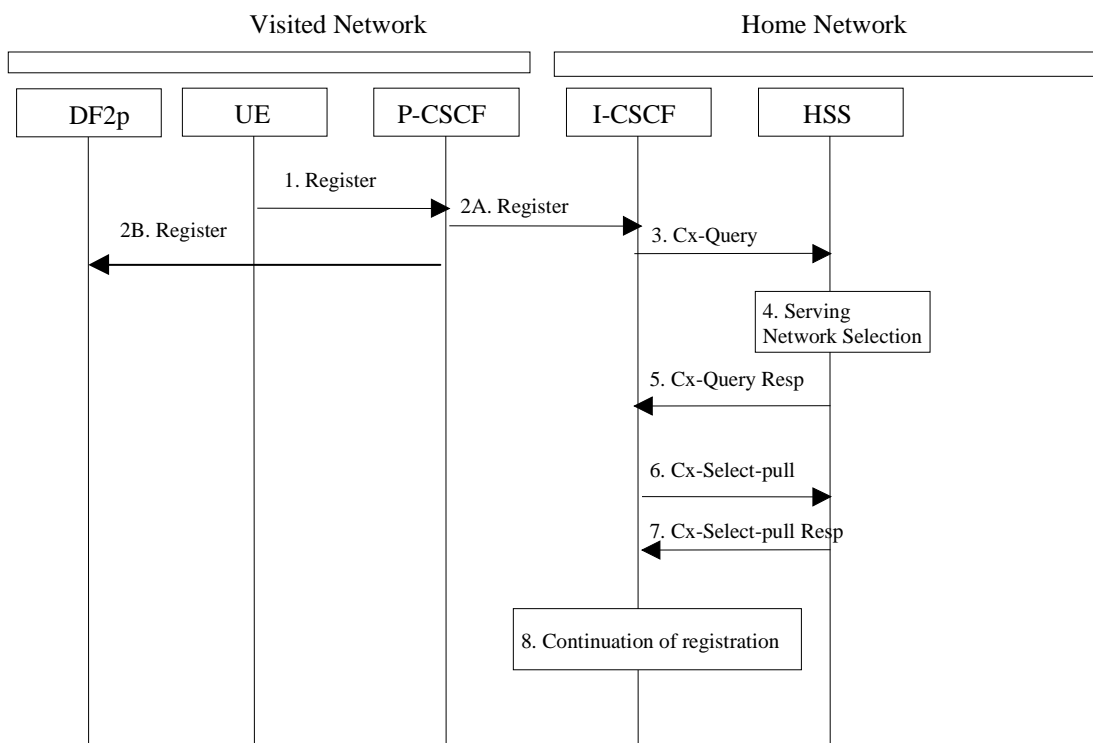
Visited Network

Home Network

DF2p

UE

P-CSCF

I-CSCF

HSS

1. Register

2A. Register

2B. Register

3. Cx-Query

4. Serving Network Selection

5. Cx-Query Resp

6. Cx-Select-pull

7. Cx-Select-pull Resp

8. Continuation of registration